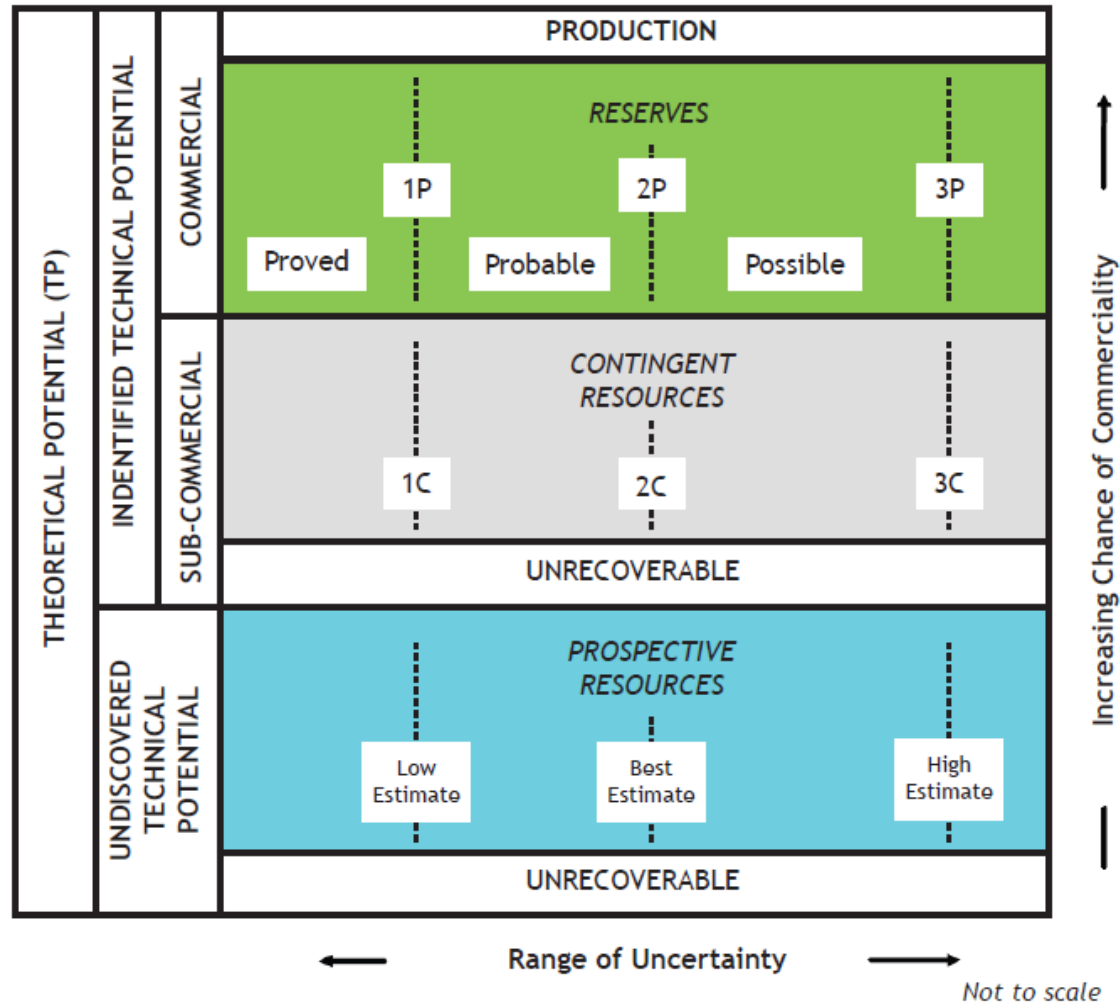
THEORETICAL POTENTIAL (TP)

INDENTIFIED TECHNICAL POTENTIAL

COMMERCIAL

PRODUCTION

RESERVES

1P

2P

3P

Proved

Probable

Possible

SUB-COMMERCIAL

CONTINGENT RESOURCES

1C

2C

3C

UNRECOVERABLE

UNDISCOVERED TECHNICAL POTENTIAL

PROSPECTIVE RESOURCES

Low Estimate

Best Estimate

High Estimate

UNRECOVERABLE

Increasing Chance of Commerciality

Range of Uncertainty

Not to scale